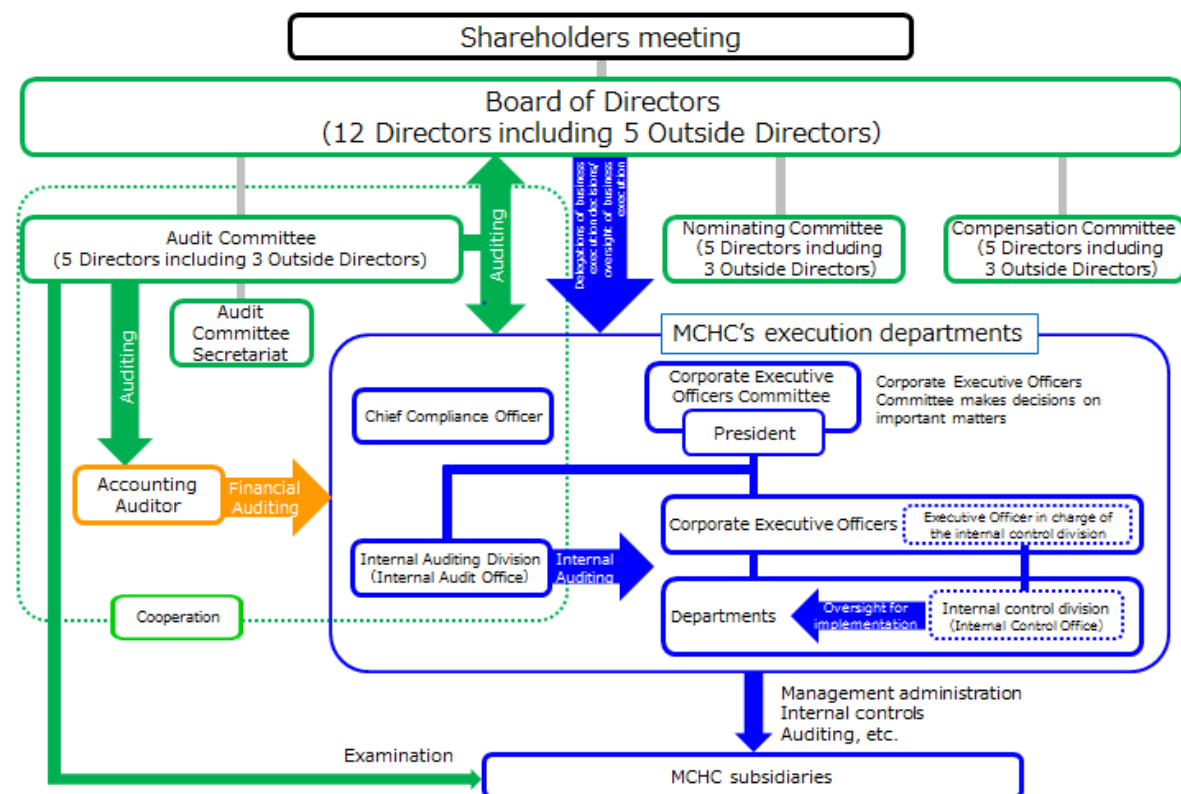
Shareholders meeting

Board of Directors
(12 Directors including 5 Outside Directors)

Auditing

Delegations of business execution decisions/ oversight of business execution

Audit Committee
(5 Directors including 3 Outside Directors)

Nominating Committee
(5 Directors including 3 Outside Directors)

Compensation Committee
(5 Directors including 3 Outside Directors)

Auditing

Audit Committee Secretariat

MCHC's execution departments

Chief Compliance Officer

Corporate Executive Officers Committee

President

Corporate Executive Officers Committee makes decisions on important matters

Accounting Auditor

Financial Auditing

Corporate Executive Officers

Executive Officer in charge of the internal control division

Internal Auditing Division
(Internal Audit Office)

Internal Auditing

Departments

Oversight for implementation

Internal control division
(Internal Control Office)

Cooperation

Management administration
Internal controls
Auditing, etc.

Examination

MCHC subsidiaries